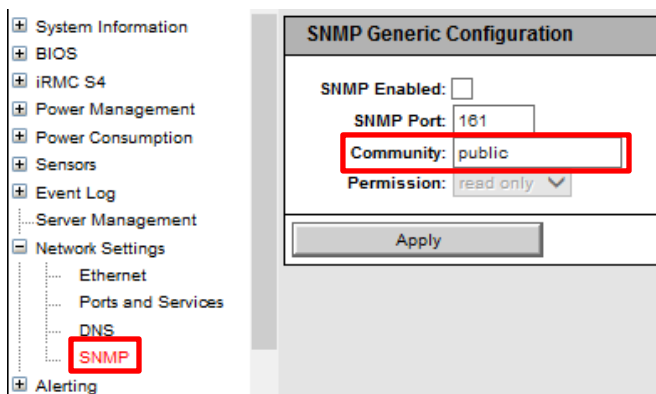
System Information
BIOS
iRMC S4
Power Management
Power Consumption
Sensors
Event Log
Server Management
Network Settings
Ethernet
Ports and Services
DNS
SNMP
Alerting

SNMP Generic Configuration

SNMP Enabled:
SNMP Port: 161
Community: public
Permission: read only

Apply